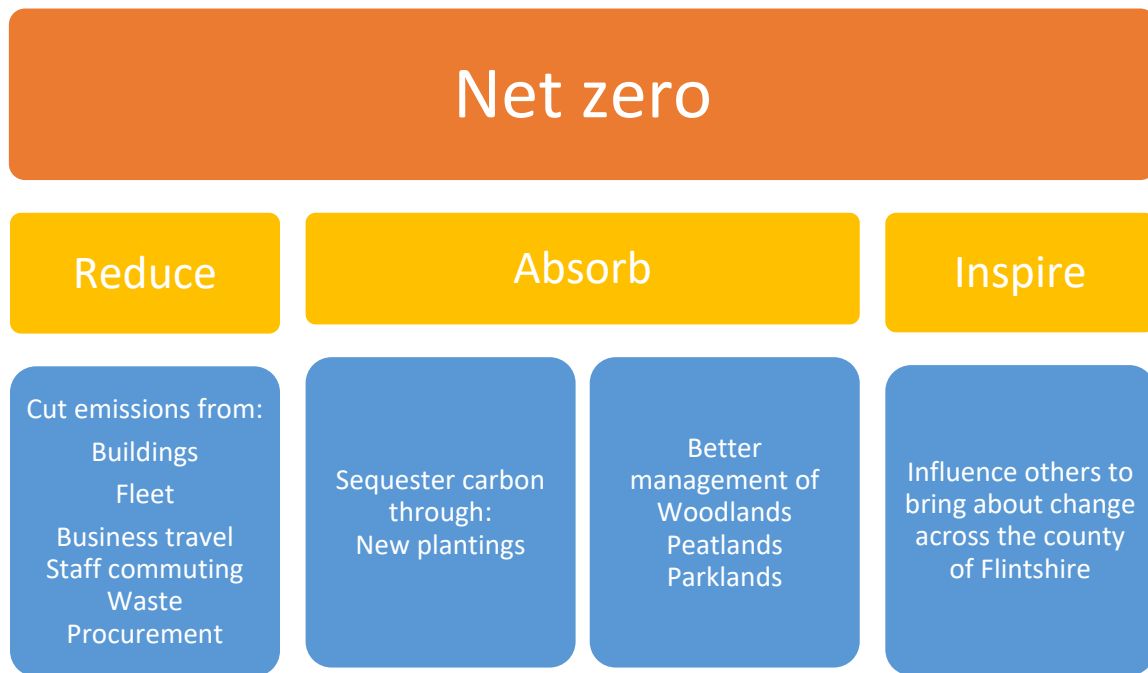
Net zero

Reduce

Absorb

Inspire

Cut emissions from:
Buildings
Fleet
Business travel
Staff commuting
Waste
Procurement

Sequester carbon through:
New plantings

Better management of
Woodlands
Peatlands
Parklands

Influence others to bring about change across the county of Flintshire